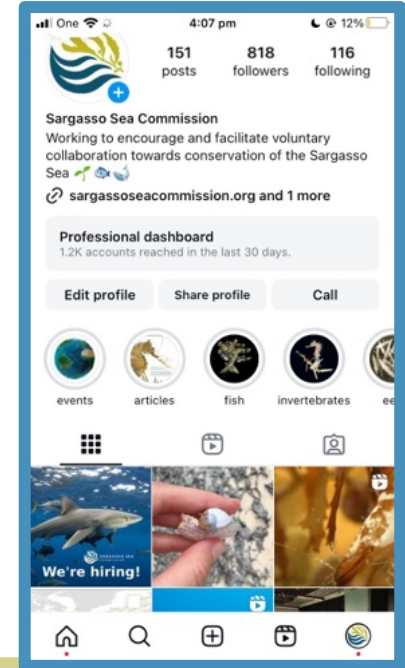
One 4:07 pm 12%

151 posts 818 followers 116 following

Sargasso Sea Commission
Working to encourage and facilitate voluntary collaboration towards conservation of the Sargasso Sea 🌱🐟🐳

sargassoseacommission.org and 1 more

Professional dashboard
1.2K accounts reached in the last 30 days.

Edit profile
Share profile
Call

events
articles
fish
invertebrates
ee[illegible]

SARGASSO SEA COMMISSION
We're hiring!